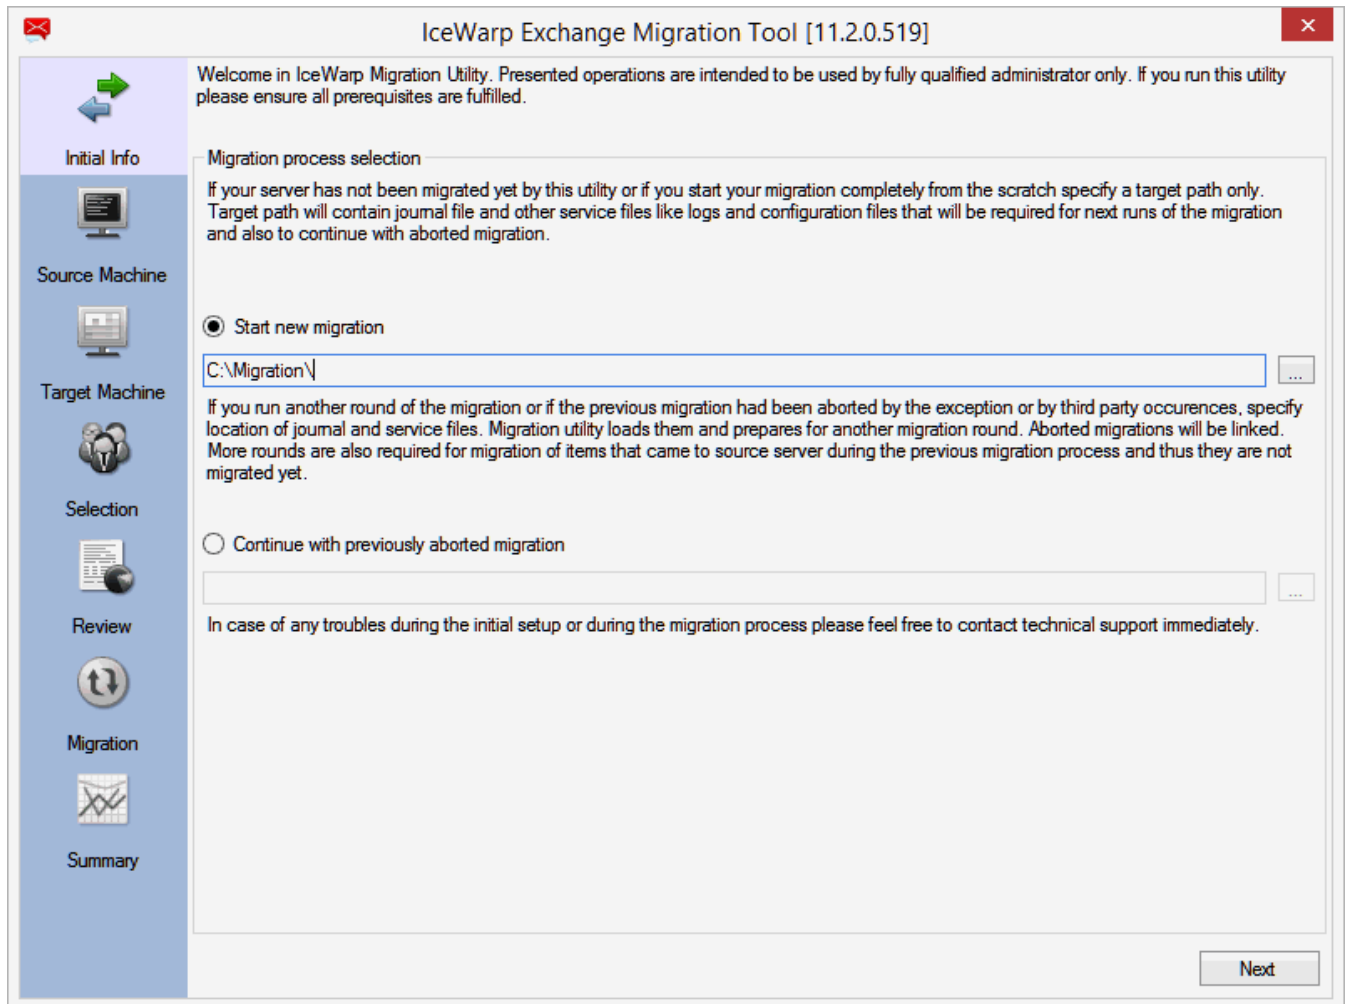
IceWarp Exchange Migration Tool [11.2.0.519]

Initial Info

Source Machine

Target Machine

Selection

Review

Migration

Summary

Welcome in IceWarp Migration Utility. Presented operations are intended to be used by fully qualified administrator only. If you run this utility please ensure all prerequisites are fulfilled.

Migration process selection

If your server has not been migrated yet by this utility or if you start your migration completely from the scratch specify a target path only. Target path will contain journal file and other service files like logs and configuration files that will be required for next runs of the migration and also to continue with aborted migration.

Start new migration

C:\Migration\

...

If you run another round of the migration or if the previous migration had been aborted by the exception or by third party occurences, specify location of journal and service files. Migration utility loads them and prepares for another migration round. Aborted migrations will be linked. More rounds are also required for migration of items that came to source server during the previous migration process and thus they are not migrated yet.

Continue with previously aborted migration

...

In case of any troubles during the initial setup or during the migration process please feel free to contact technical support immediately.

Next